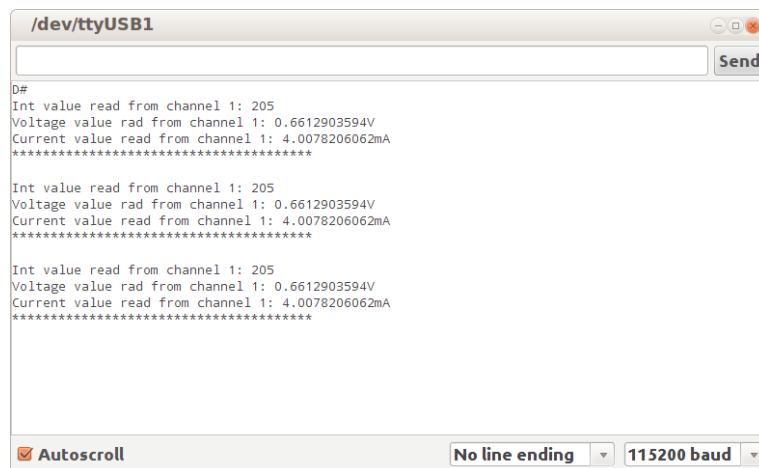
/dev/ttyUSB1

Send

D#
Int value read from channel 1: 205
Voltage value rad from channel 1: 0.6612903594V
Current value read from channel 1: 4.0078206062mA
***************************************

Int value read from channel 1: 205
Voltage value rad from channel 1: 0.6612903594V
Current value read from channel 1: 4.0078206062mA
***************************************

Int value read from channel 1: 205
Voltage value rad from channel 1: 0.6612903594V
Current value read from channel 1: 4.0078206062mA
***************************************

Autoscroll

No line ending

115200 baud